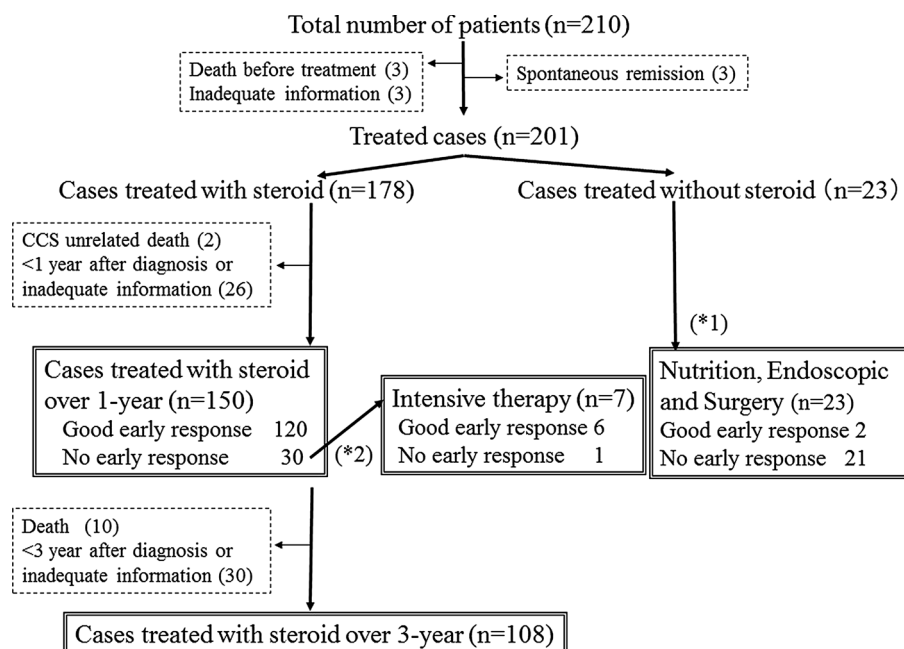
Total number of patients (n=210)

Death before treatment (3)
Inadequate information (3)

Spontaneous remission (3)

Treated cases (n=201)

Cases treated with steroid (n=178)

Cases treated without steroid（n=23）

CCS unrelated death (2)
<1 year after diagnosis or inadequate information (26)

(*1)

Cases treated with steroid over 1-year (n=150)
Good early response 120
No early response 30

(*2)

Intensive therapy (n=7)
Good early response 6
No early response 1

Nutrition, Endoscopic and Surgery (n=23)
Good early response 2
No early response 21

Death (10)
<3 year after diagnosis or inadequate information (30)

Cases treated with steroid over 3-year (n=108)